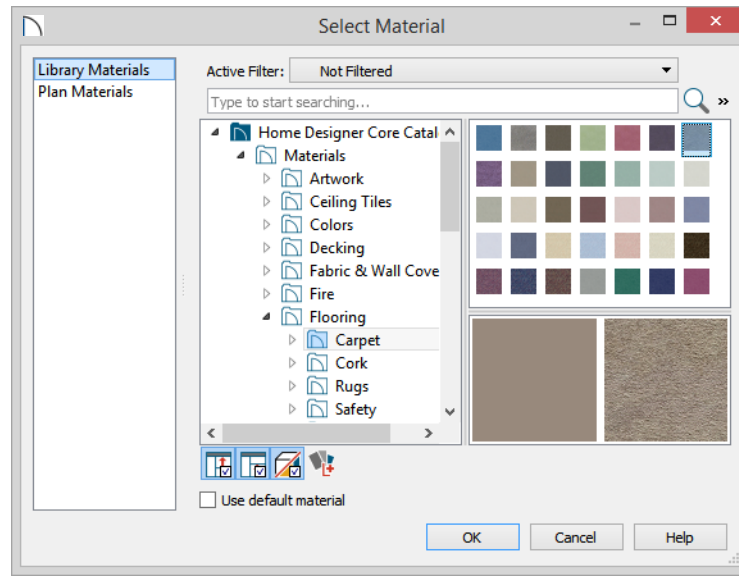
Select Material

Library Materials
Plan Materials

Active Filter: Not Filtered

Type to start searching...

Home Designer Core Catal
Materials
Artwork
Ceiling Tiles
Colors
Decking
Fabric & Wall Cove
Fire
Flooring
Carpet
Cork
Rugs
Safety

Use default material

OK
Cancel
Help